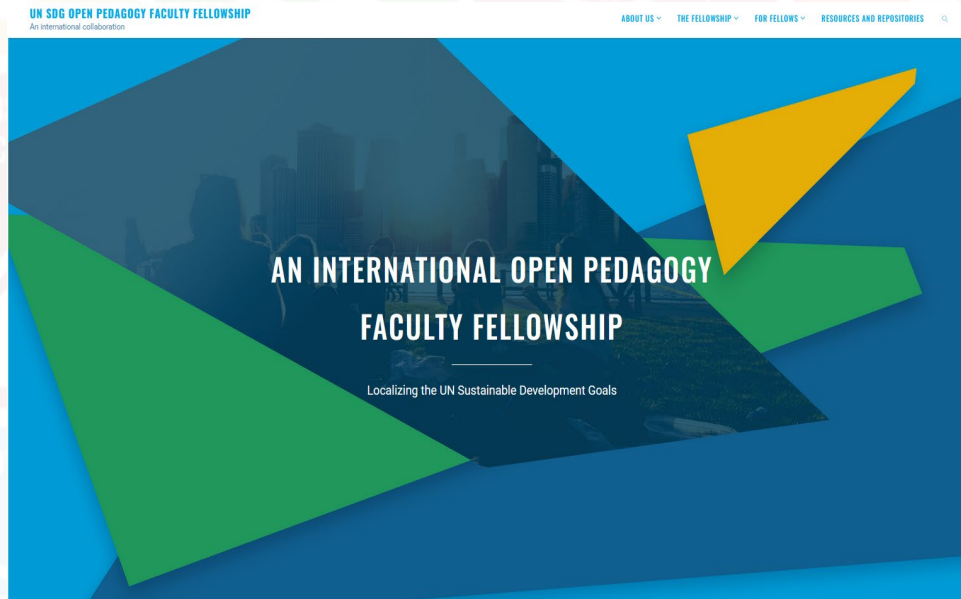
UN SDG OPEN PEDAGOGY FACULTY FELLOWSHIP
An international collaboration

ABOUT US
THE FELLOWSHIP
FOR FELLOWS
RESOURCES AND REPOSITORIES

AN INTERNATIONAL OPEN PEDAGOGY FACULTY FELLOWSHIP

Localizing the UN Sustainable Development Goals